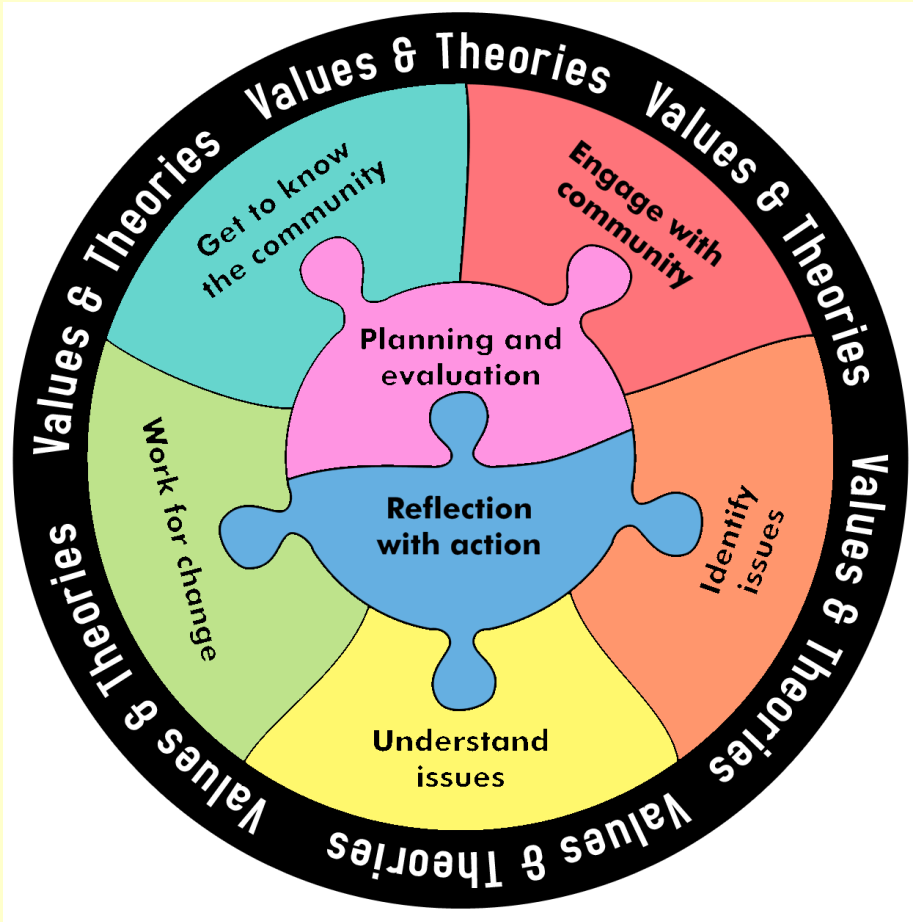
Values & Theories Values & Theories Values & Theories Values & Theories Values & Theories Values & Theories

Get to know the community

Engage with community

Identify issues

Understand issues

Work for change

Planning and evaluation

Reflection with action